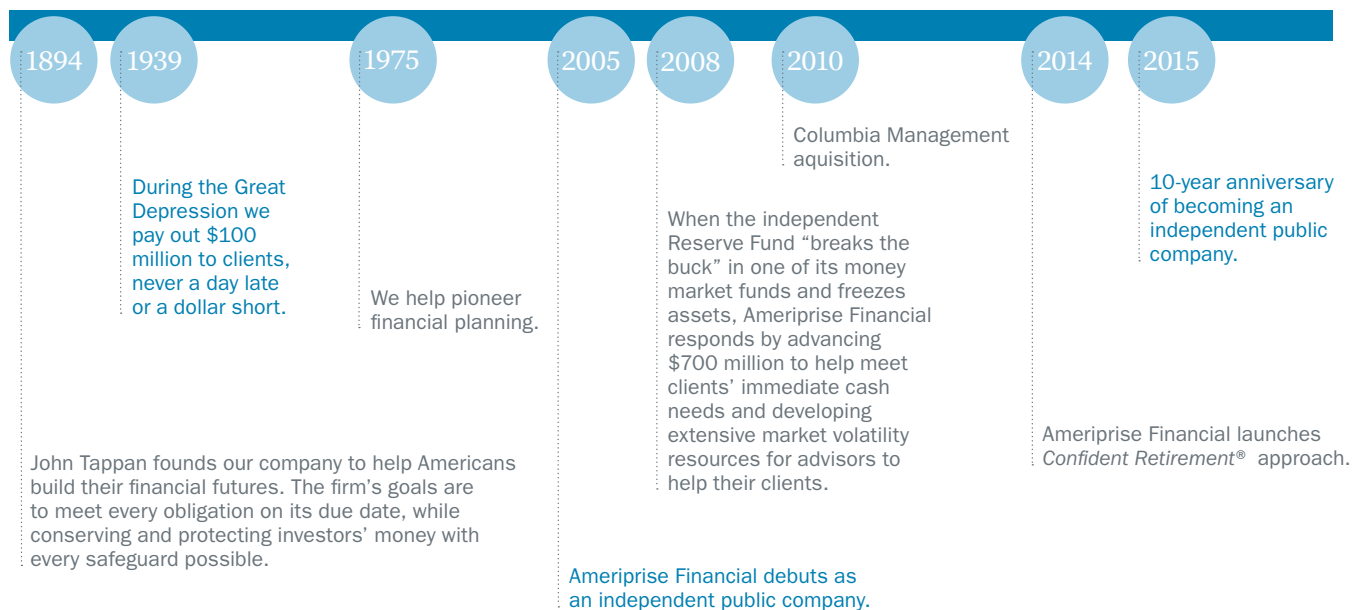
1894

1939

1975

2005

2008

2010

2014

2015

Columbia Management aquisition.

During the Great Depression we pay out $100 million to clients, never a day late or a dollar short.

10-year anniversary of becoming an independent public company.

When the independent Reserve Fund "breaks the buck" in one of its money market funds and freezes assets, Ameriprise Financial responds by advancing $700 million to help meet clients' immediate cash needs and developing extensive market volatility resources for advisors to help their clients.

We help pioneer financial planning.

Ameriprise Financial launches *Confident Retirement®* approach.

John Tappan founds our company to help Americans build their financial futures. The firm's goals are to meet every obligation on its due date, while conserving and protecting investors' money with every safeguard possible.

Ameriprise Financial debuts as an independent public company.